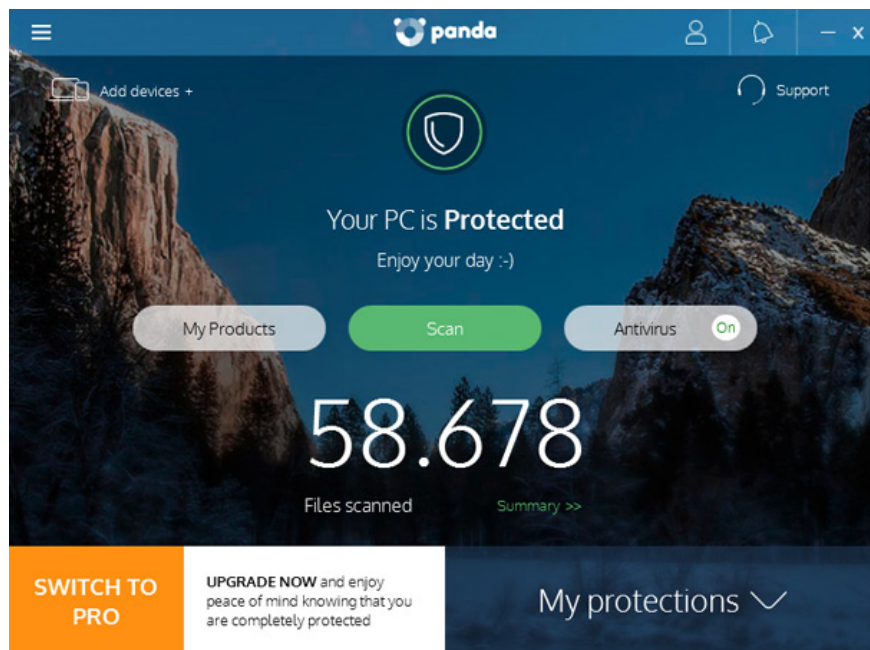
panda

— x

Add devices +

Support

Your PC is Protected

Enjoy your day :-)

My Products

Scan

Antivirus On

58.678

Files scanned

Summary >>

SWITCH TO PRO

UPGRADE NOW and enjoy peace of mind knowing that you are completely protected

My protections